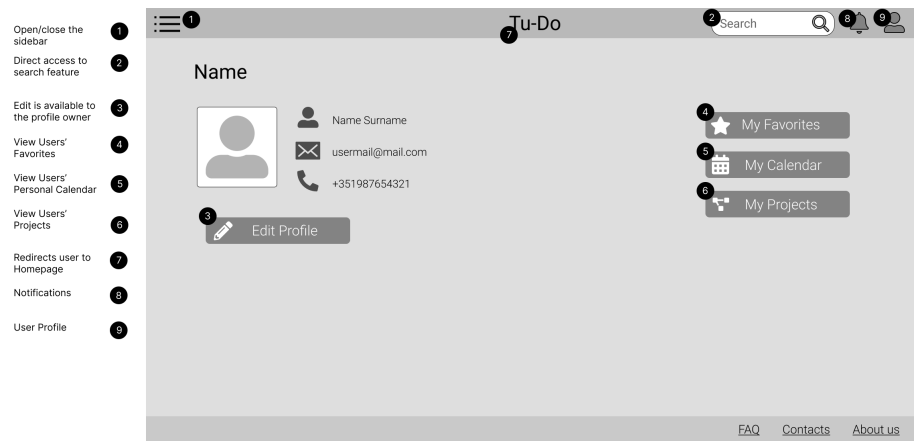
Open/close the sidebar 1

Direct access to search feature 2

Edit is available to the profile owner 3

View Users' Favorites 4

View Users' Personal Calendar 5

View Users' Projects 6

Redirects user to Homepage 7

Notifications 8

User Profile 9

1 Tu-Do 7 2 Search 8 9

Name

Name Surname

usermail@mail.com

+351987654321

3 Edit Profile

4 My Favorites

5 My Calendar

6 My Projects

FAQ Contacts About us